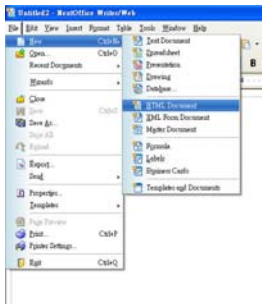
Untitled2 - NeoOffice Writer/Web

File Edit View Insert Format Table Tools Window Help

New
Open... Ctrl+O
Recent Documents
Wizards
Close
Save
Save As...
Save All
Reload
Export...
Send
Properties...
Templates
Page Preview
Print... Ctrl+P
Printer Settings...
Exit Ctrl+Q

Text Document
Spreadsheet
Presentation
Drawing
Database...
HTML Document
XML Form Document
Master Document
Formula
Labels
Business Cards
Templates and Documents